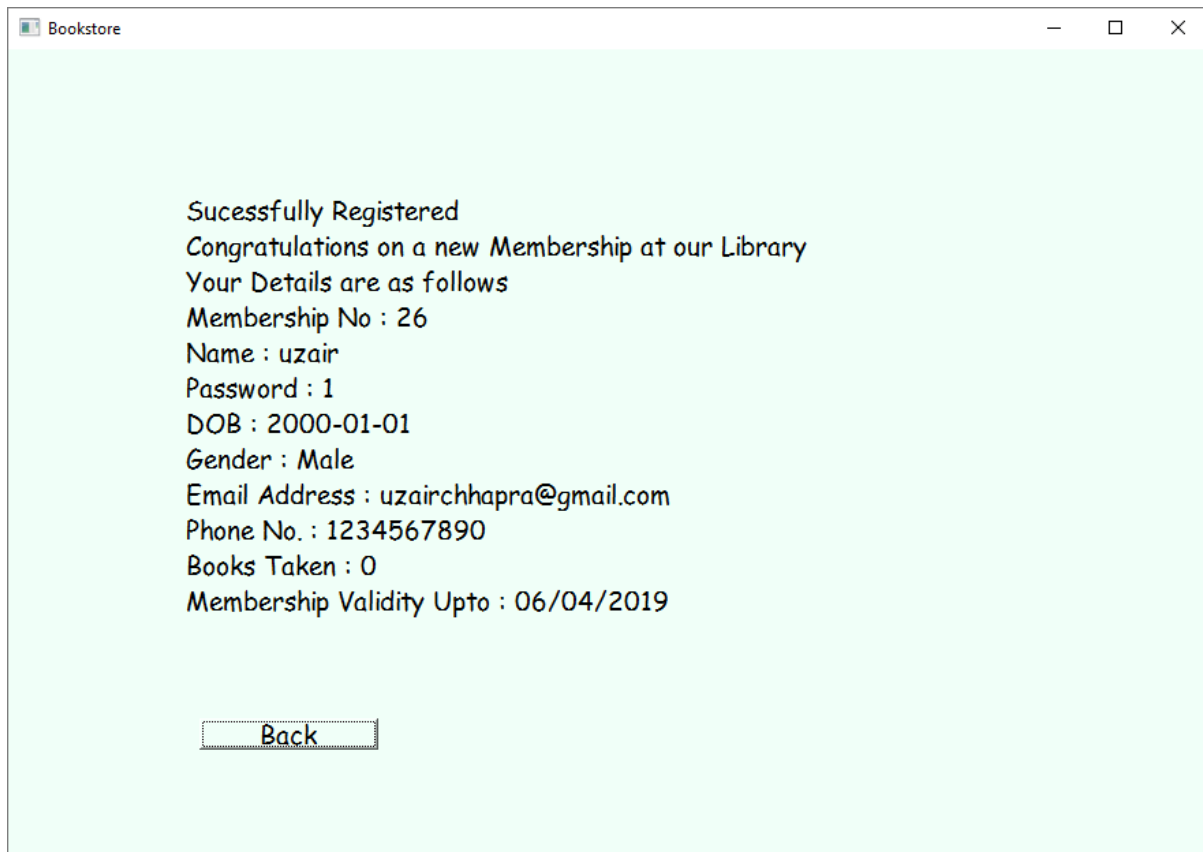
Bookstore

Sucessfully Registered
Congratulations on a new Membership at our Library
Your Details are as follows
Membership No : 26
Name : uzair
Password : 1
DOB : 2000-01-01
Gender : Male
Email Address : uzairchhapra@gmail.com
Phone No. : 1234567890
Books Taken : 0
Membership Validity Upto : 06/04/2019

Back